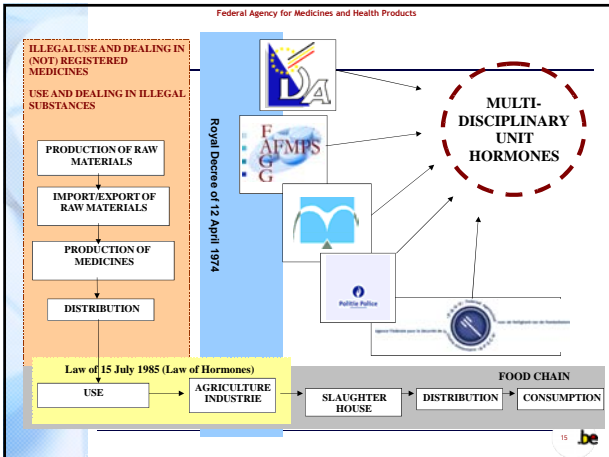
Federal Agency for Medicines and Health Products

ILLEGAL USE AND DEALING IN (NOT) REGISTERED MEDICINES

USE AND DEALING IN ILLEGAL SUBSTANCES

PRODUCTION OF RAW MATERIALS

IMPORT/EXPORT OF RAW MATERIALS

PRODUCTION OF MEDICINES

DISTRIBUTION

Royal Decree of 12 April 1974

DA

AFMPS FAGG

Politie Police

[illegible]

MULTI-DISCIPLINARY UNIT HORMONES

Law of 15 July 1985 (Law of Hormones)

FOOD CHAIN

USE

AGRICULTURE INDUSTRIE

SLAUGHTER HOUSE

DISTRIBUTION

CONSUMPTION

15

.be